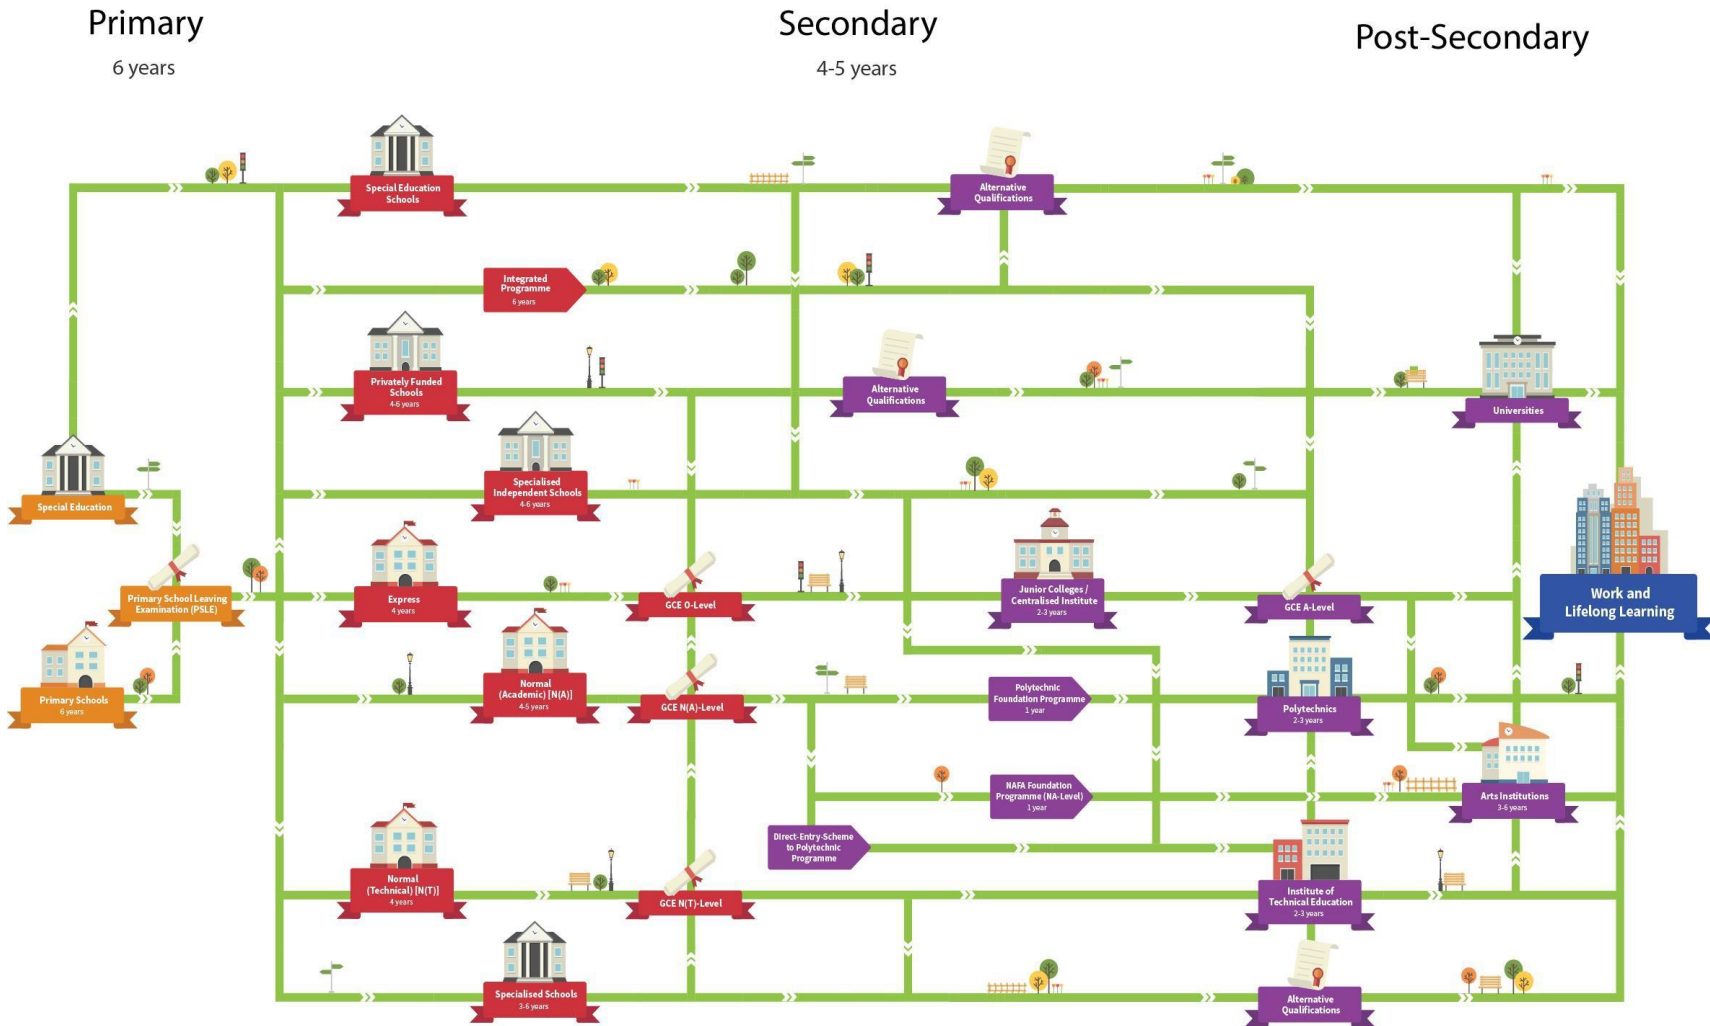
Primary
6 years

Secondary
4-5 years

Post-Secondary

Special Education Schools

Alternative Qualifications

Integrated Programme
6 years

Privately Funded Schools
4-6 years

Alternative Qualifications

Universities

Specialised Independent Schools
4-6 years

Special Education

Primary School Leaving Examination (PSLE)

Express
4 years

GCE O-Level

Junior Colleges / Centralised Institute
2-3 years

GCE A-Level

Work and Lifelong Learning

Primary Schools
6 years

Normal (Academic) [N(A)]
4-5 years

GCE N(A)-Level

Polytechnic Foundation Programme
1 year

Polytechnics
2-3 years

NAFA Foundation Programme (NA-Level)
1 year

Arts Institutions
3-6 years

Direct-Entry-Scheme to Polytechnic Programme

Normal (Technical) [N(T)]
4 years

GCE N(T)-Level

Institute of Technical Education
2-3 years

Specialised Schools
3-6 years

Alternative Qualifications